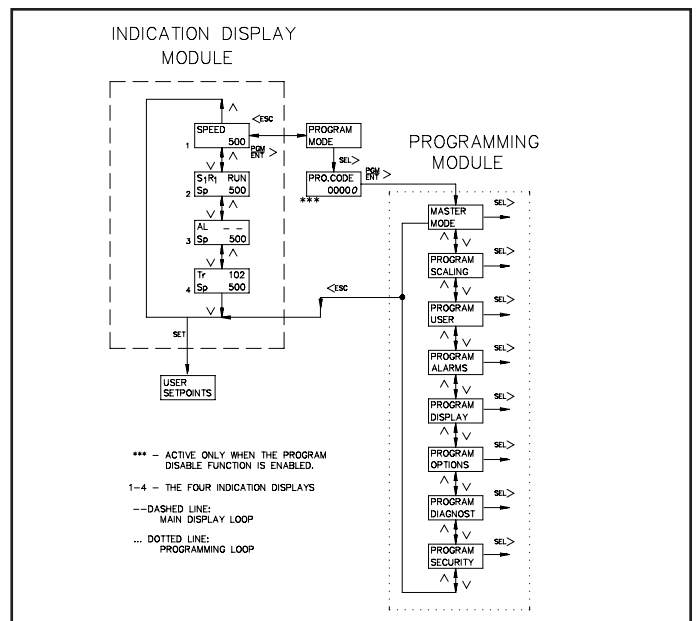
INDICATION DISPLAY MODULE

$\wedge$ <ESC

SPEED
500
1
PGM ENT >

PROGRAM MODE

SEL>

$\vee$ $\wedge$

$S_1R_1$ RUN
Sp 500
2

PRO.CODE
00000
***
PGM ENT >

PROGRAMMING MODULE

$\vee$ $\wedge$

AL - -
Sp 500
3

$\vee$ $\wedge$

Tr 102
Sp 500
4

$\vee$

<ESC

SET

USER SETPOINTS

MASTER MODE SEL>
$\wedge$ $\vee$
PROGRAM SCALING SEL>
$\wedge$ $\vee$
PROGRAM USER SEL>
$\wedge$ $\vee$
PROGRAM ALARMS SEL>
$\wedge$ $\vee$
PROGRAM DISPLAY SEL>
$\wedge$ $\vee$
PROGRAM OPTIONS SEL>
$\wedge$ $\vee$
PROGRAM DIAGNOST SEL>
$\wedge$ $\vee$
PROGRAM SECURITY SEL>
$\wedge$ $\vee$

*** – ACTIVE ONLY WHEN THE PROGRAM DISABLE FUNCTION IS ENABLED.

1–4 – THE FOUR INDICATION DISPLAYS

--DASHED LINE: MAIN DISPLAY LOOP

... DOTTED LINE: PROGRAMMING LOOP